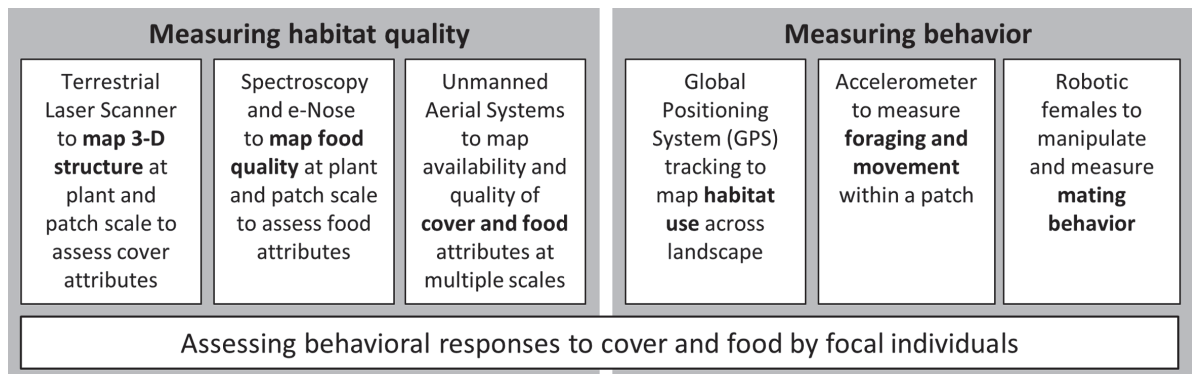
Measuring habitat quality

Terrestrial Laser Scanner to map 3-D structure at plant and patch scale to assess cover attributes

Spectroscopy and e-Nose to map food quality at plant and patch scale to assess food attributes

Unmanned Aerial Systems to map availability and quality of cover and food attributes at multiple scales

Measuring behavior

Global Positioning System (GPS) tracking to map habitat use across landscape

Accelerometer to measure foraging and movement within a patch

Robotic females to manipulate and measure mating behavior

Assessing behavioral responses to cover and food by focal individuals